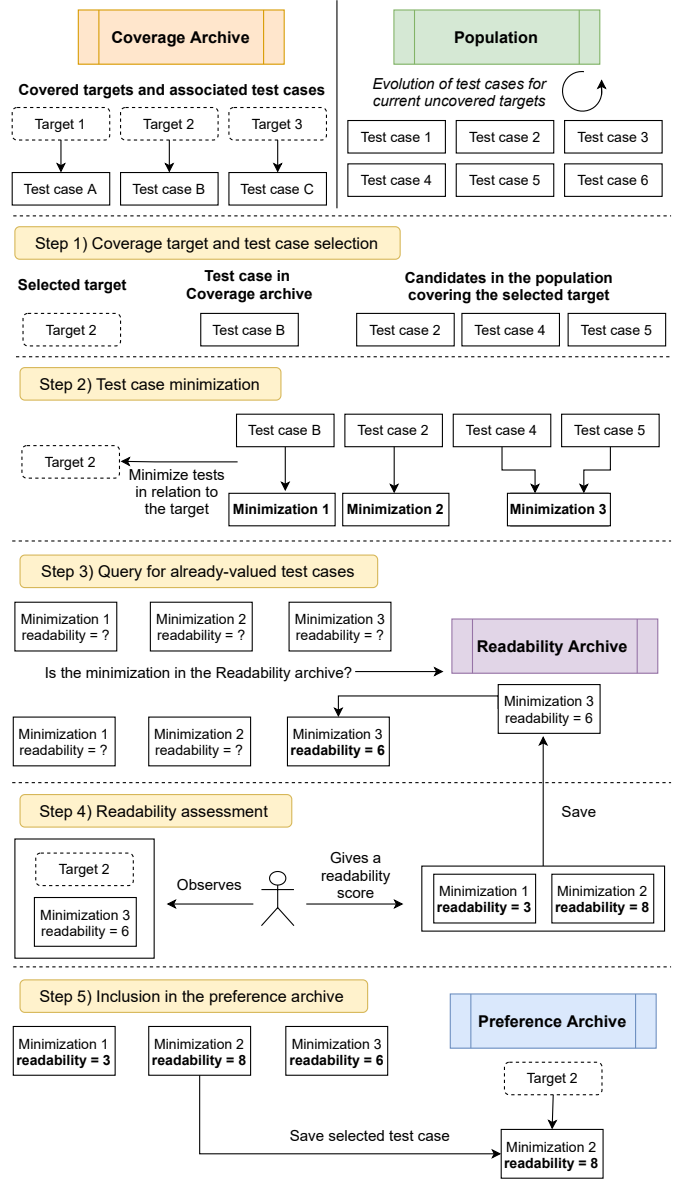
Coverage Archive

Covered targets and associated test cases

Target 1
Target 2
Target 3

Test case A
Test case B
Test case C

Population

*Evolution of test cases for current uncovered targets*

Test case 1
Test case 2
Test case 3
Test case 4
Test case 5
Test case 6

Step 1) Coverage target and test case selection

**Selected target**

Target 2

**Test case in Coverage archive**

Test case B

**Candidates in the population covering the selected target**

Test case 2
Test case 4
Test case 5

Step 2) Test case minimization

Target 2

Minimize tests in relation to the target

Test case B
Test case 2
Test case 4
Test case 5

**Minimization 1**
**Minimization 2**
**Minimization 3**

Step 3) Query for already-valued test cases

Minimization 1
readability = ?

Minimization 2
readability = ?

Minimization 3
readability = ?

Readability Archive

Is the minimization in the Readability archive?

Minimization 3
readability = 6

Minimization 1
readability = ?

Minimization 2
readability = ?

Minimization 3
**readability = 6**

Step 4) Readability assessment

Save

Target 2

Minimization 3
readability = 6

Observes

Gives a readability score

Minimization 1
**readability = 3**

Minimization 2
**readability = 8**

Step 5) Inclusion in the preference archive

Preference Archive

Minimization 1
**readability = 3**

Minimization 2
**readability = 8**

Minimization 3
**readability = 6**

Target 2

Save selected test case

Minimization 2
**readability = 8**